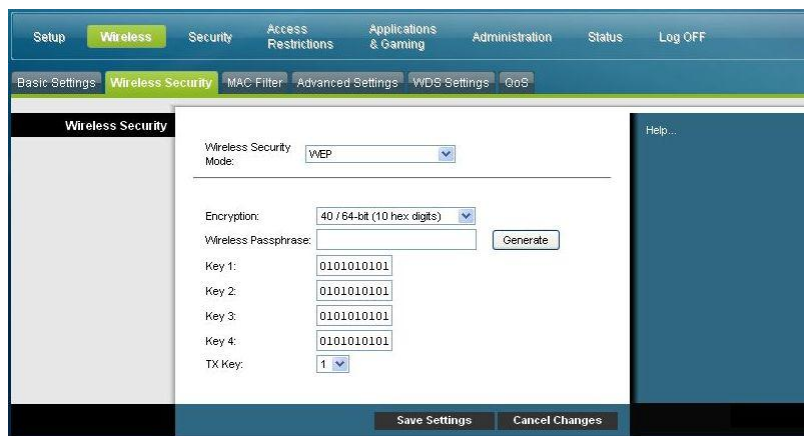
Setup Wireless Security Access Restrictions Applications & Gaming Administration Status Log OFF

Basic Settings Wireless Security MAC Filter Advanced Settings WDS Settings QoS

Wireless Security

Wireless Security Mode: WEP

Encryption: 40 / 64-bit (10 hex digits)

Wireless Passphrase: Generate

Key 1: 0101010101

Key 2: 0101010101

Key 3: 0101010101

Key 4: 0101010101

TX Key: 1

Help...

Save Settings Cancel Changes